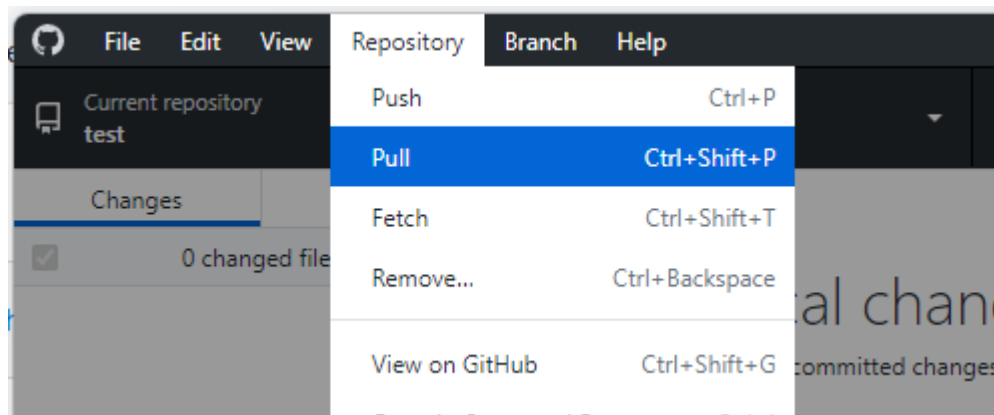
File Edit View Repository Branch Help

Current repository
test

Changes

0 changed file

Push Ctrl+P
Pull Ctrl+Shift+P
Fetch Ctrl+Shift+T
Remove... Ctrl+Backspace

View on GitHub Ctrl+Shift+G

cal chan
committed changes